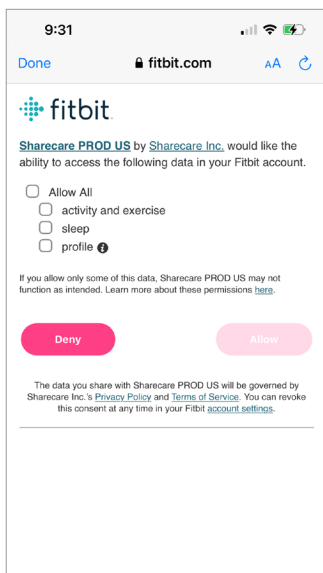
9:31

Done fitbit.com AA

fitbit

Sharecare PROD US by Sharecare Inc. would like the ability to access the following data in your Fitbit account.

Allow All
activity and exercise
sleep
profile

If you allow only some of this data, Sharecare PROD US may not function as intended. Learn more about these permissions here.

Deny Allow

The data you share with Sharecare PROD US will be governed by Sharecare Inc.'s Privacy Policy and Terms of Service. You can revoke this consent at any time in your Fitbit account settings.